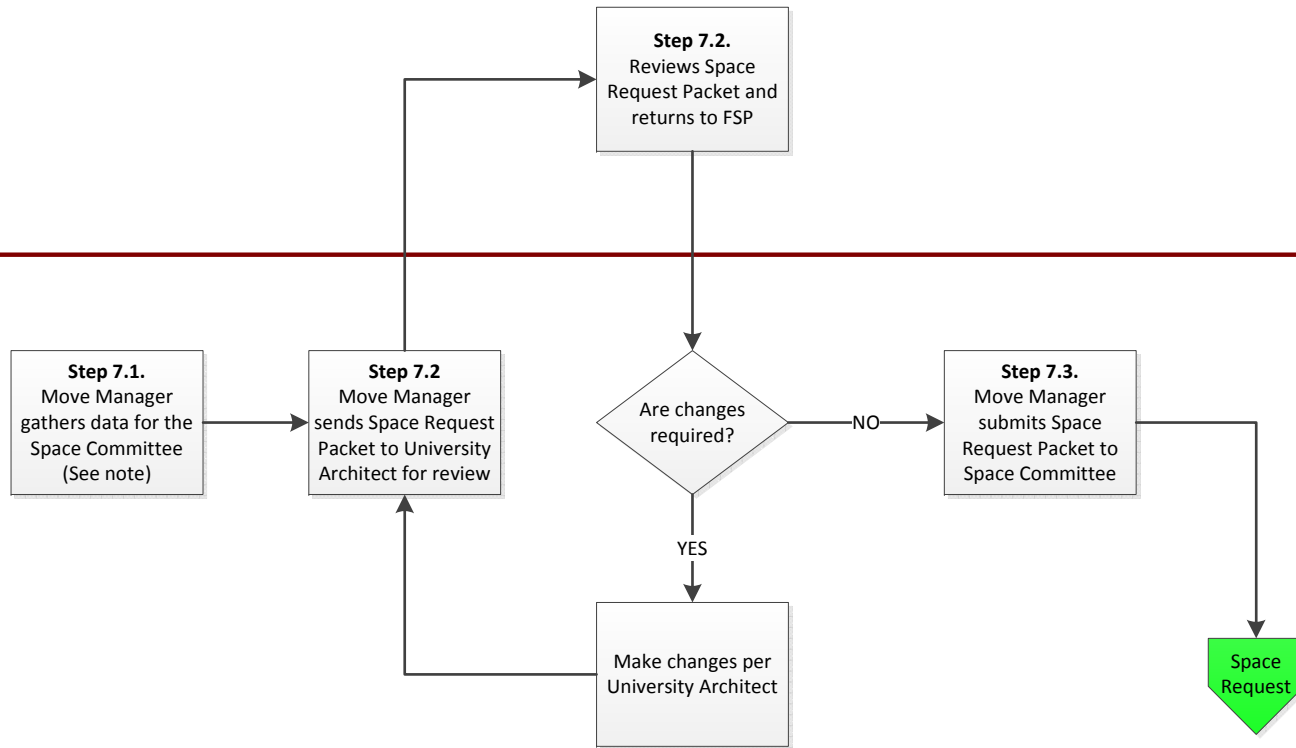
**Step 7.2.**
Reviews Space Request Packet and returns to FSP

**Step 7.1.**
Move Manager gathers data for the Space Committee (See note)

**Step 7.2**
Move Manager sends Space Request Packet to University Architect for review

Are changes required?

NO

**Step 7.3.**
Move Manager submits Space Request Packet to Space Committee

YES

Make changes per University Architect

Space Request